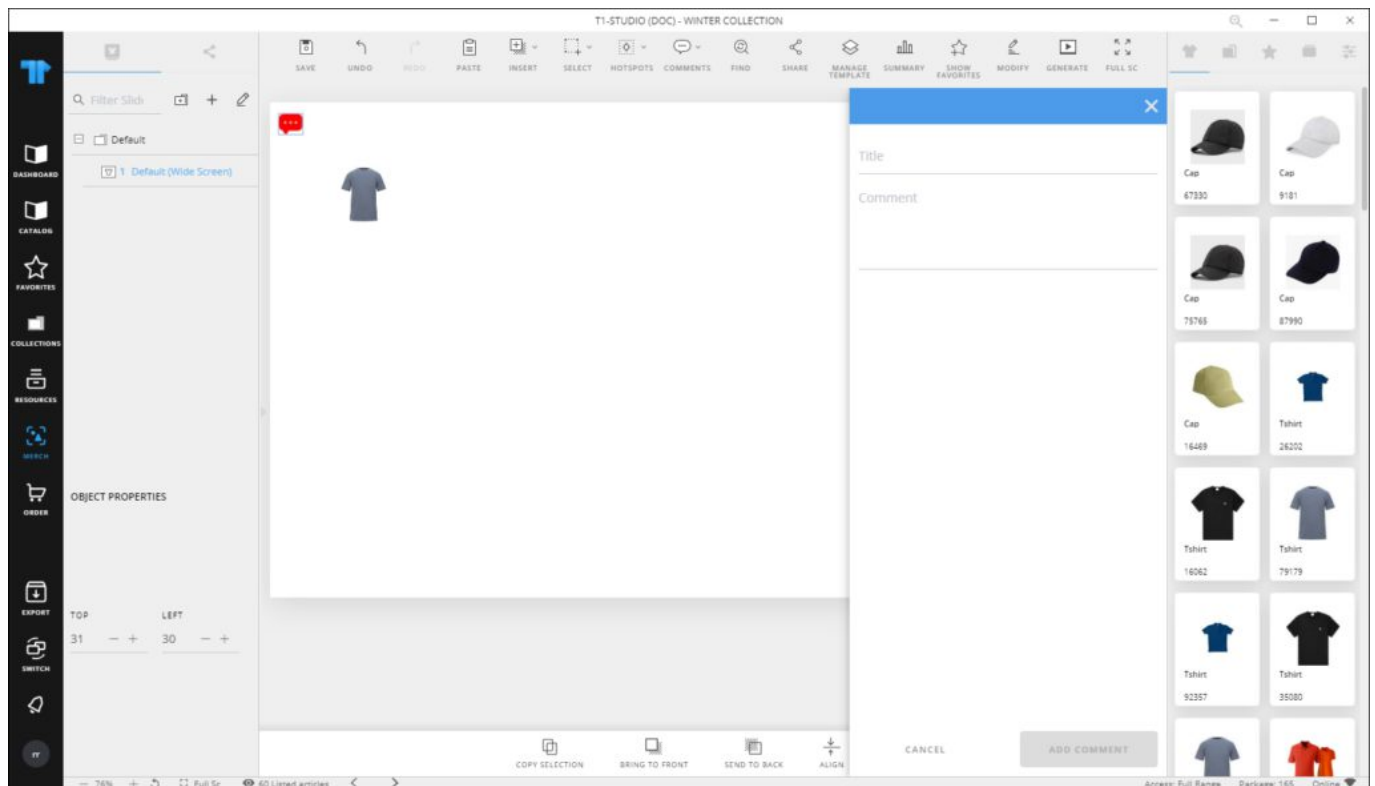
T1-STUDIO (DOC) - WINTER COLLECTION

DASHBOARD
CATALOG
FAVORITES
COLLECTIONS
RESOURCES
MERCH
ORDER
EXPORT
SWITCH

Filter Slid

Default
1 Default (Wide Screen)

OBJECT PROPERTIES

TOP
31 − +
LEFT
30 − +

SAVE UNDO REDO PASTE INSERT SELECT HOTSPOTS COMMENTS FIND SHARE MANAGE TEMPLATE SUMMARY SHOW FAVORITES MODIFY GENERATE FULL SC

Title
Comment

CANCEL
ADD COMMENT

COPY SELECTION
BRING TO FRONT
SEND TO BACK
ALIGN

Cap
67330
Cap
9181
Cap
75765
Cap
87990
Cap
16469
Tshirt
26202
Tshirt
16062
Tshirt
79179
Tshirt
92357
Tshirt
35080

76% Full Sc 60 Listed articles
Access: Full Range Package: 165 Online